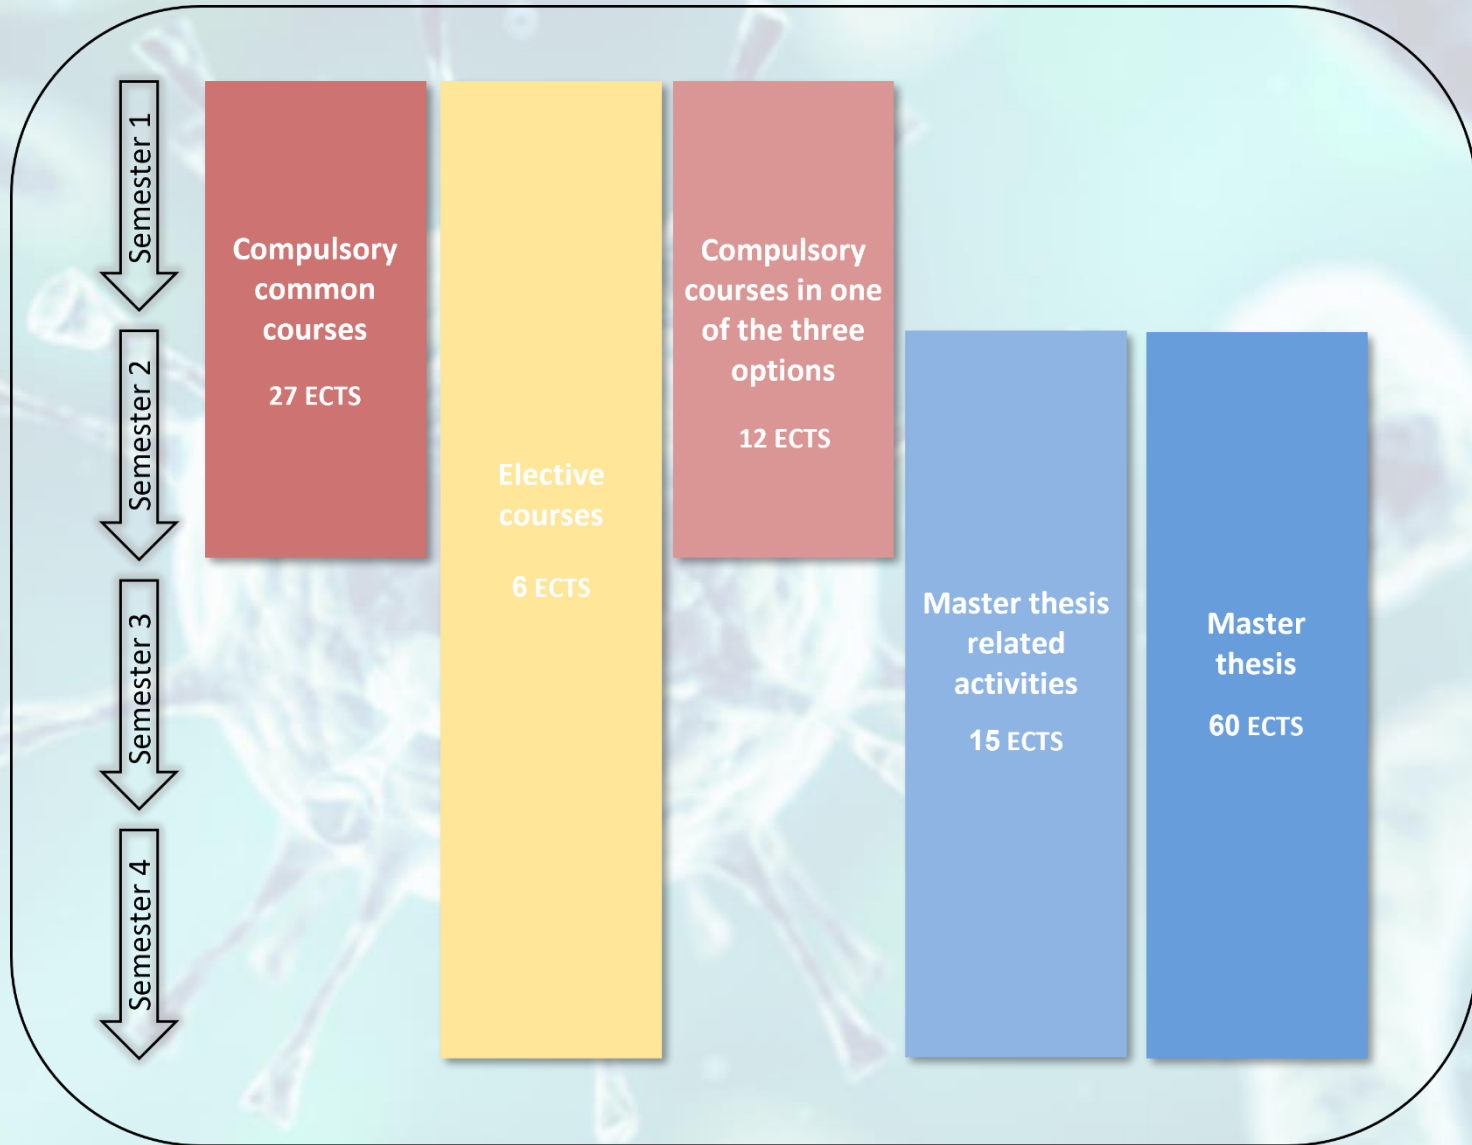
Semester 1

Semester 2

Semester 3

Semester 4

Compulsory common courses

27 ECTS

Elective courses

6 ECTS

Compulsory courses in one of the three options

12 ECTS

Master thesis related activities

15 ECTS

Master thesis

60 ECTS